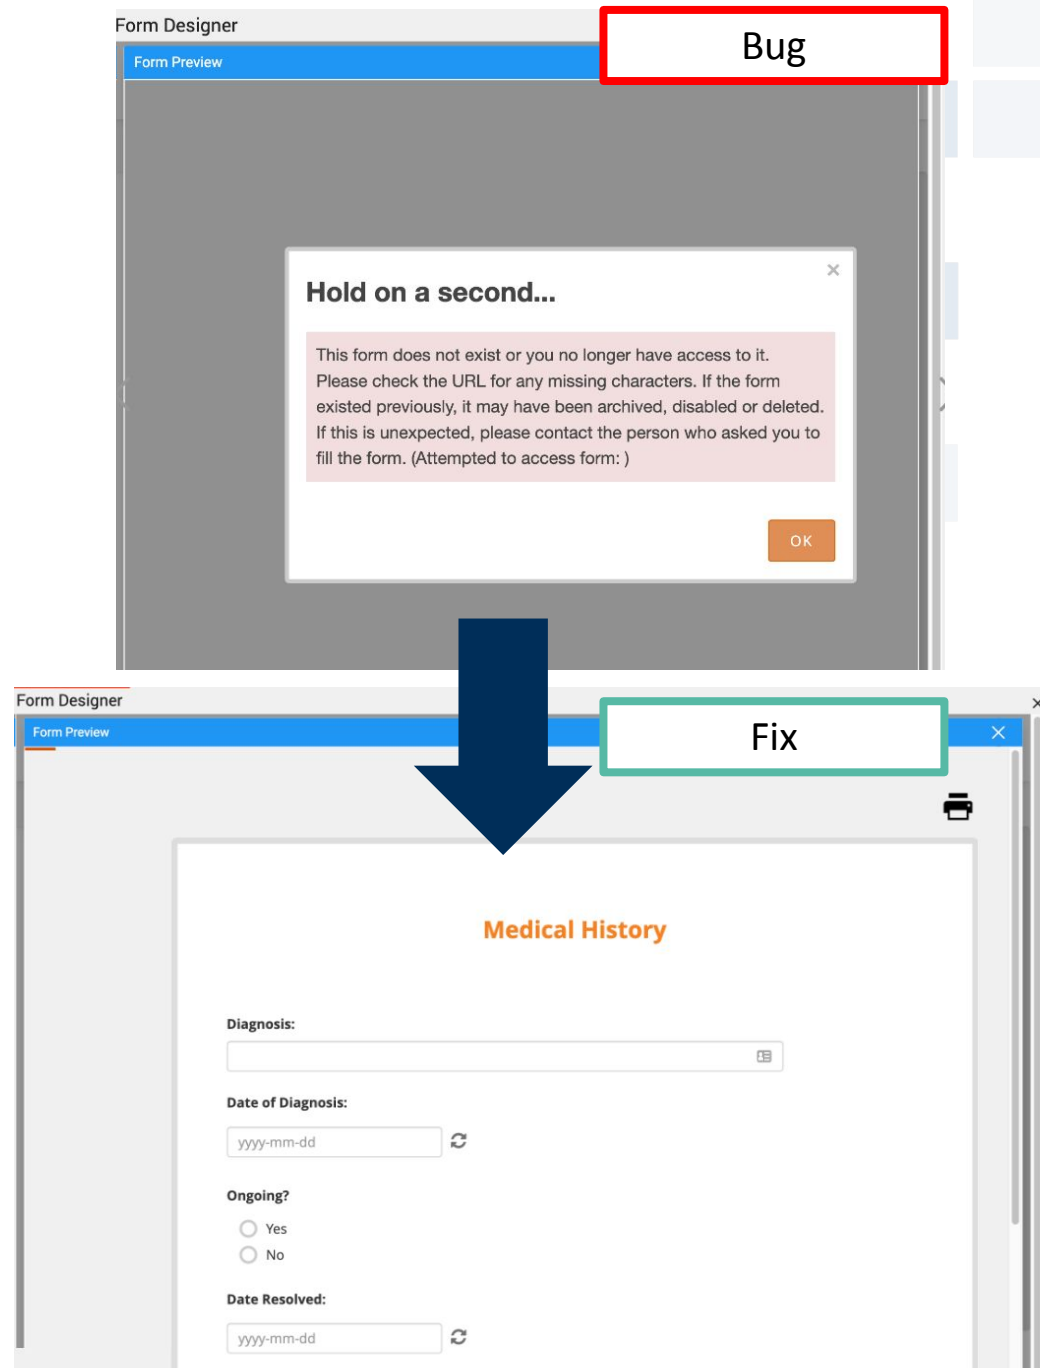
Form Designer

Bug

Form Preview

Hold on a second...

This form does not exist or you no longer have access to it. Please check the URL for any missing characters. If the form existed previously, it may have been archived, disabled or deleted. If this is unexpected, please contact the person who asked you to fill the form. (Attempted to access form: )

OK

Form Designer

Form Preview

Fix

Medical History

Diagnosis:

Date of Diagnosis:

yyyy-mm-dd

Ongoing?

Yes

No

Date Resolved:

yyyy-mm-dd